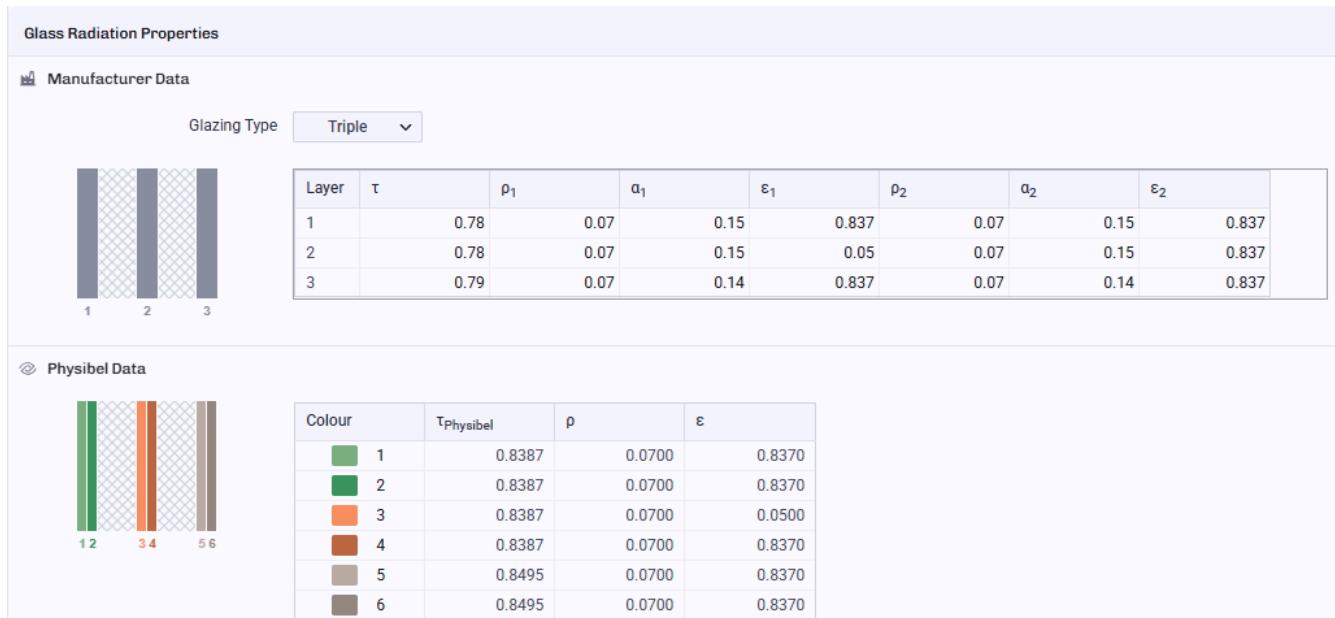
Glass Radiation Properties

Manufacturer Data

Glazing Type Triple

| Layer | τ | $\rho_1$ | $\alpha_1$ | $\varepsilon_1$ | $\rho_2$ | $\alpha_2$ | $\varepsilon_2$ |
|---|---|---|---|---|---|---|---|
| 1 | 0.78 | 0.07 | 0.15 | 0.837 | 0.07 | 0.15 | 0.837 |
| 2 | 0.78 | 0.07 | 0.15 | 0.05 | 0.07 | 0.15 | 0.837 |
| 3 | 0.79 | 0.07 | 0.14 | 0.837 | 0.07 | 0.14 | 0.837 |

1 2 3

Physibel Data

| Colour | $\tau_{Physibel}$ | ρ | ε |
|---|---|---|---|
| 1 | 0.8387 | 0.0700 | 0.8370 |
| 2 | 0.8387 | 0.0700 | 0.8370 |
| 3 | 0.8387 | 0.0700 | 0.0500 |
| 4 | 0.8387 | 0.0700 | 0.8370 |
| 5 | 0.8495 | 0.0700 | 0.8370 |
| 6 | 0.8495 | 0.0700 | 0.8370 |

1 2 3 4 5 6